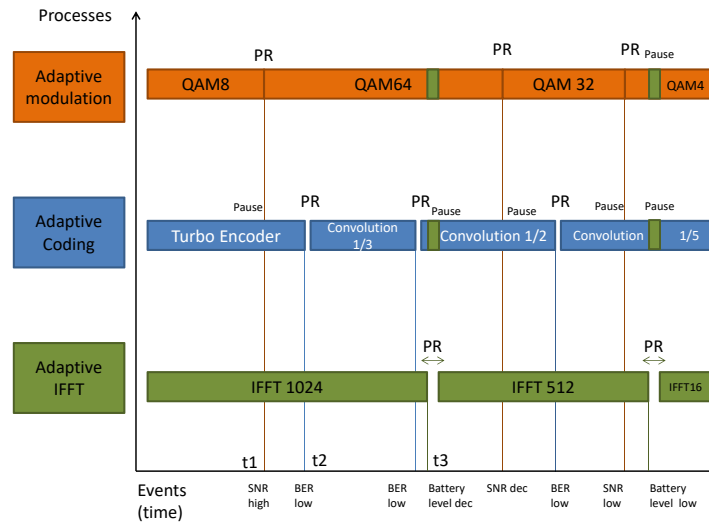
Processes

Adaptive modulation

Adaptive Coding

Adaptive IFFT

PR

PR

PR Pause

QAM8

QAM64

QAM 32

QAM4

Pause

PR

PR

Pause

Pause

PR

Pause

Pause

Turbo Encoder

Convolution 1/3

Convolution 1/2

Convolution

1/5

PR

PR

IFFT 1024

IFFT 512

IFFT16

t1

t2

t3

Events (time)

SNR high

BER low

BER low

Battery level dec

SNR dec

BER low

SNR low

Battery level low